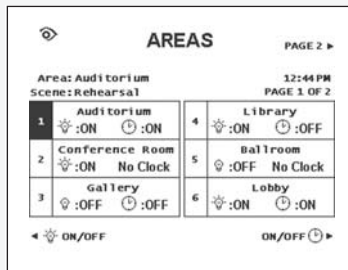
AREAS

PAGE 2 ▸

Area: Auditorium
Scene: Rehearsal

12:44 PM
PAGE 1 OF 2

| | | | |
|---|---|---|---|
| 1 | Auditorium<br>:ON :ON | 4 | Library<br>:ON :OFF |
| 2 | Conference Room<br>:ON No Clock | 5 | Ballroom<br>:OFF No Clock |
| 3 | Gallery<br>:OFF :OFF | 6 | Lobby<br>:ON :ON |

◂ ON/OFF

ON/OFF ▸